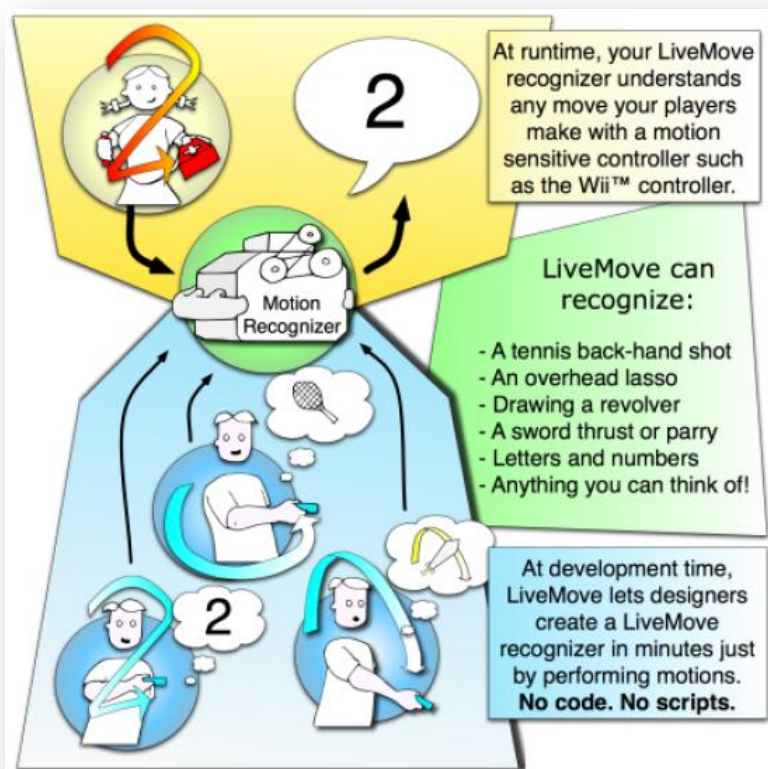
At runtime, your LiveMove recognizer understands any move your players make with a motion sensitive controller such as the Wii™ controller.

2

Motion Recognizer

LiveMove can recognize:

- A tennis back-hand shot
- An overhead lasso
- Drawing a revolver
- A sword thrust or parry
- Letters and numbers
- Anything you can think of!

2

At development time, LiveMove lets designers create a LiveMove recognizer in minutes just by performing motions. **No code. No scripts.**